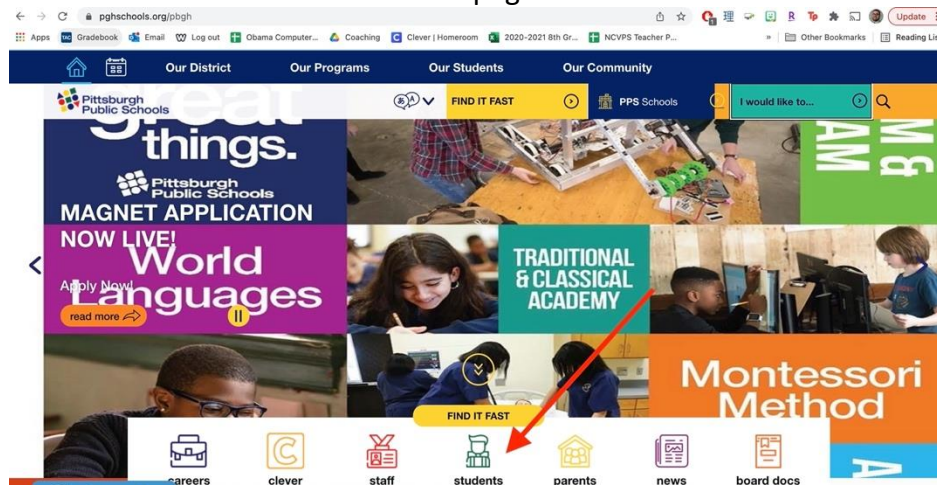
pghschools.org/pbgh

Apps Gradebook Email Log out Obama Computer... Coaching Clever | Homeroom 2020-2021 8th Gr... NCVPS Teacher P... » Other Bookmarks Reading List

Update

Our District Our Programs Our Students Our Community

Pittsburgh Public Schools

FIND IT FAST

PPS Schools

I would like to...

great things.

Pittsburgh Public Schools

MAGNET APPLICATION NOW LIVE!

Apply Now!

World Languages

read more

TRADITIONAL & CLASSICAL ACADEMY

STEAM

Montessori Method

FIND IT FAST

careers clever staff students parents news board docs